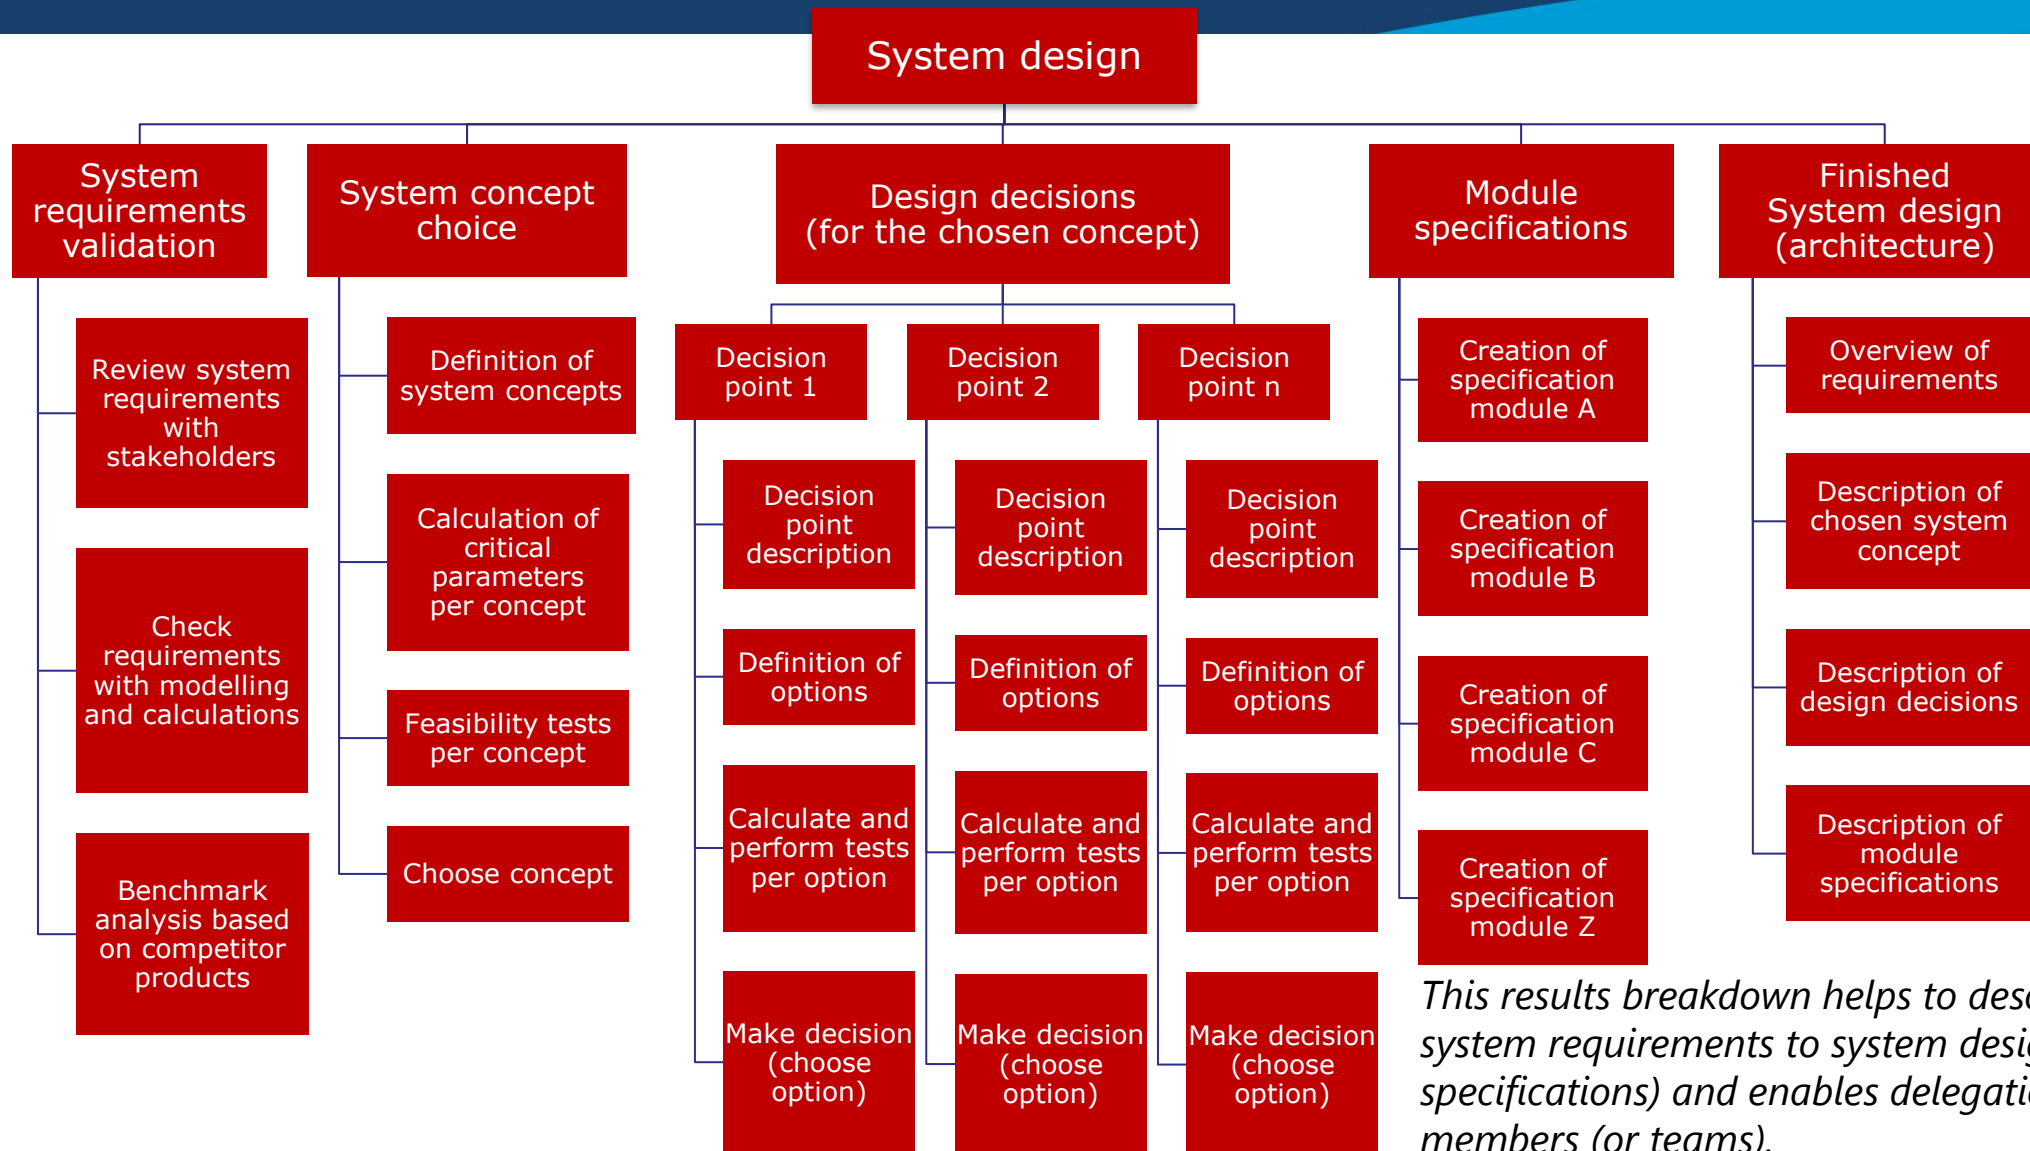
System design

System requirements validation

Review system requirements with stakeholders

Check requirements with modelling and calculations

Benchmark analysis based on competitor products

System concept choice

Definition of system concepts

Calculation of critical parameters per concept

Feasibility tests per concept

Choose concept

Design decisions (for the chosen concept)

Decision point 1

Decision point description

Definition of options

Calculate and perform tests per option

Make decision (choose option)

Decision point 2

Decision point description

Definition of options

Calculate and perform tests per option

Make decision (choose option)

Decision point n

Decision point description

Definition of options

Calculate and perform tests per option

Make decision (choose option)

Module specifications

Creation of specification module A

Creation of specification module B

Creation of specification module C

Creation of specification module Z

Finished System design (architecture)

Overview of requirements

Description of chosen system concept

Description of design decisions

Description of module specifications

This results breakdown helps to des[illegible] system requirements to system desi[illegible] specifications) and enables delegati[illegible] members (or teams).